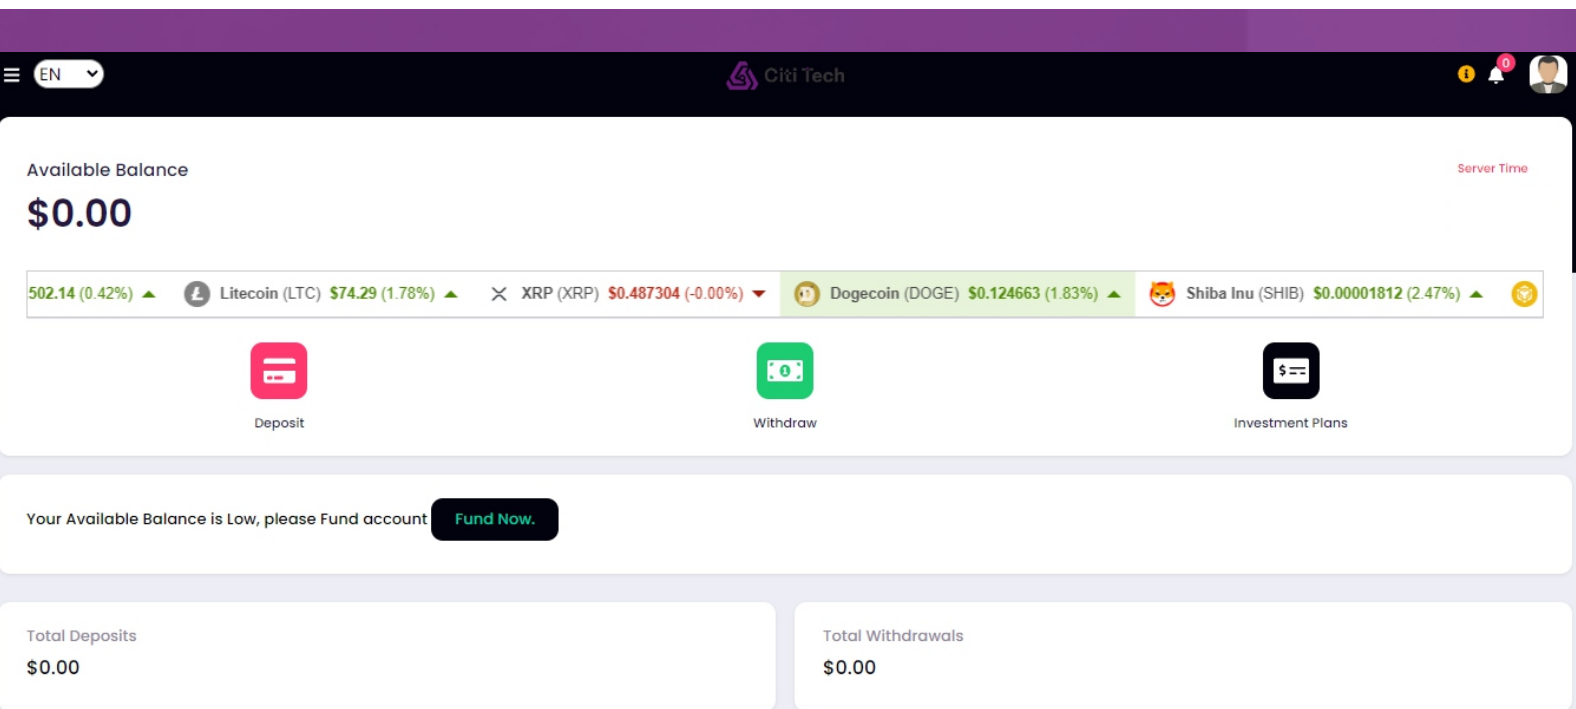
EN

Citi Tech

0

Available Balance

$0.00

Server Time

502.14 (0.42%) Litecoin (LTC) $74.29 (1.78%) XRP (XRP) $0.487304 (-0.00%) Dogecoin (DOGE) $0.124663 (1.83%) Shiba Inu (SHIB) $0.00001812 (2.47%)

Deposit

Withdraw

Investment Plans

Your Available Balance is Low, please Fund account Fund Now.

Total Deposits

$0.00

Total Withdrawals

$0.00